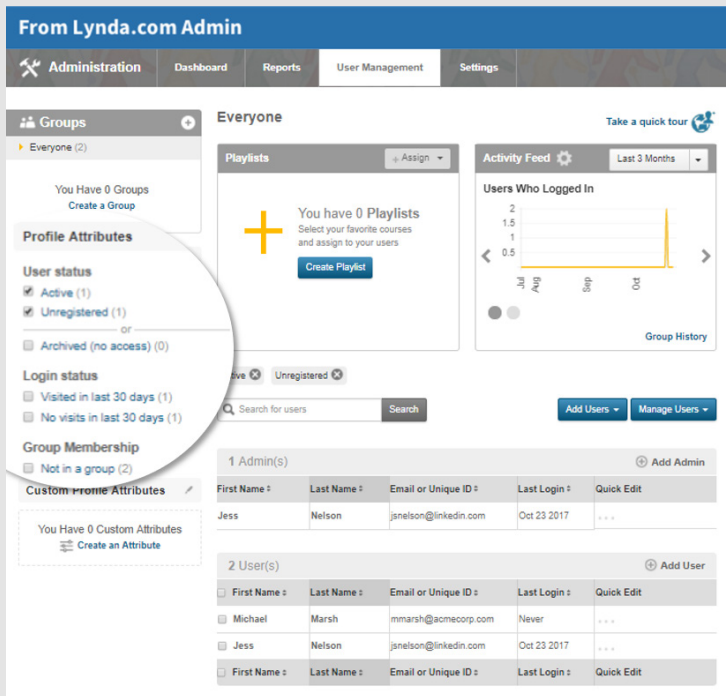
From Lynda.com Admin

Administration | Dashboard | Reports | User Management | Settings

Groups

Everyone (2)

You Have 0 Groups
Create a Group

Profile Attributes

User status
Active (1)
Unregistered (1)
or
Archived (no access) (0)

Login status
Visited in last 30 days (1)
No visits in last 30 days (1)

Group Membership
Not in a group (2)

Custom Profile Attributes

You Have 0 Custom Attributes
Create an Attribute

Everyone

Take a quick tour

Playlists
Assign

You have 0 Playlists
Select your favorite courses and assign to your users
Create Playlist

Activity Feed
Last 3 Months

Users Who Logged In
2
1.5
1
0.5
Jul
Aug
Sep
Oct

Group History

ctive
Unregistered

Search for users
Search

Add Users
Manage Users

1 Admin(s)
Add Admin

| First Name | Last Name | Email or Unique ID | Last Login | Quick Edit |
|---|---|---|---|---|
| Jess | Nelson | jsnelson@linkedin.com | Oct 23 2017 | ... |

2 User(s)
Add User

| First Name | Last Name | Email or Unique ID | Last Login | Quick Edit |
|---|---|---|---|---|
| Michael | Marsh | mmarsh@acmecorp.com | Never | ... |
| Jess | Nelson | jsnelson@linkedin.com | Oct 23 2017 | ... |
| First Name | Last Name | Email or Unique ID | Last Login | Quick Edit |